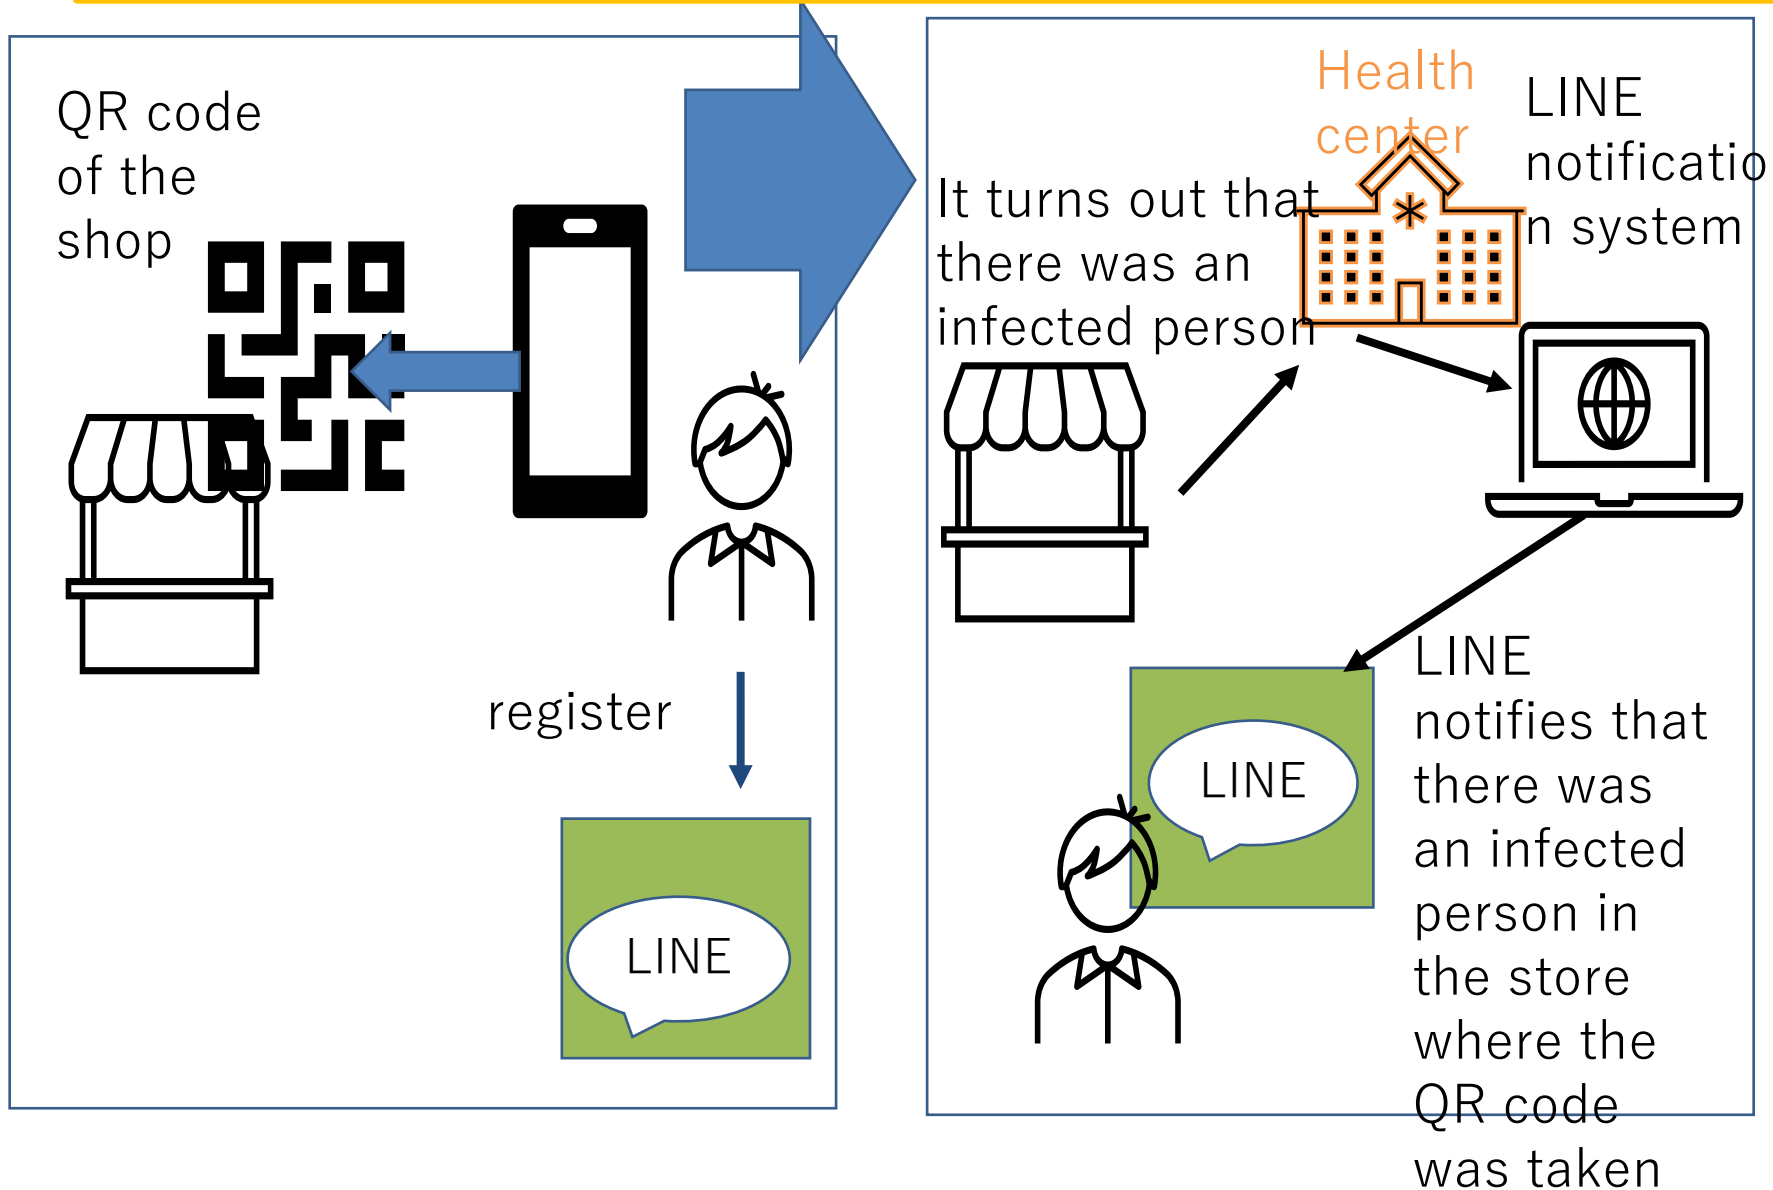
QR code of the shop

register

LINE

Health center

LINE notificatio n system

It turns out that there was an infected person

LINE notifies that there was an infected person in the store where the QR code was taken

LINE